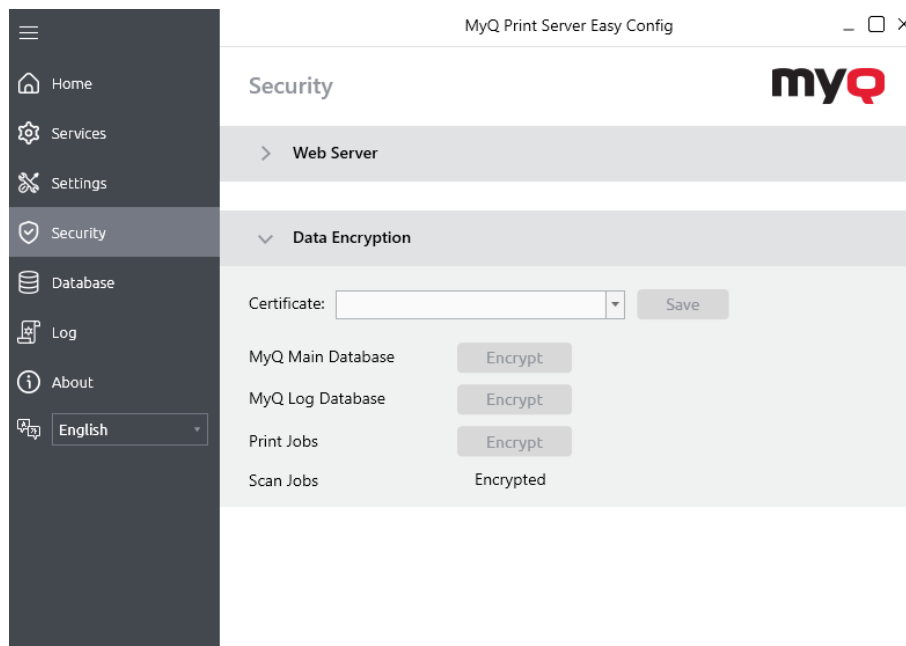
MyQ Print Server Easy Config

Home
Services
Settings
Security
Database
Log
About
English

Security

myQ

Web Server

Data Encryption

Certificate:

Save

MyQ Main Database
Encrypt

MyQ Log Database
Encrypt

Print Jobs
Encrypt

Scan Jobs
Encrypted